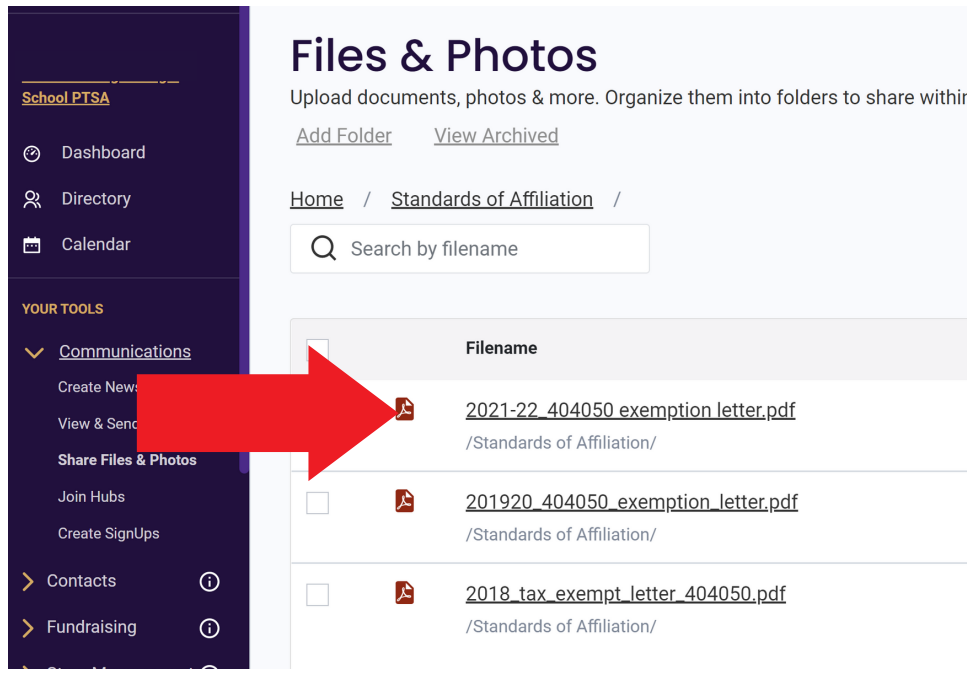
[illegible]
School PTSA

Dashboard

Directory

Calendar

YOUR TOOLS

Communications

Create News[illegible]

View & Send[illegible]

Share Files & Photos

Join Hubs

Create SignUps

Contacts

Fundraising

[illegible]

Files & Photos

Upload documents, photos & more. Organize them into folders to share within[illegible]

Add Folder View Archived

Home / Standards of Affiliation /

Search by filename

| | | Filename |
|---|---|---|
| | | 2021-22_404050 exemption letter.pdf /Standards of Affiliation/ |
| | | 201920_404050_exemption_letter.pdf /Standards of Affiliation/ |
| | | 2018_tax_exempt_letter_404050.pdf /Standards of Affiliation/ |